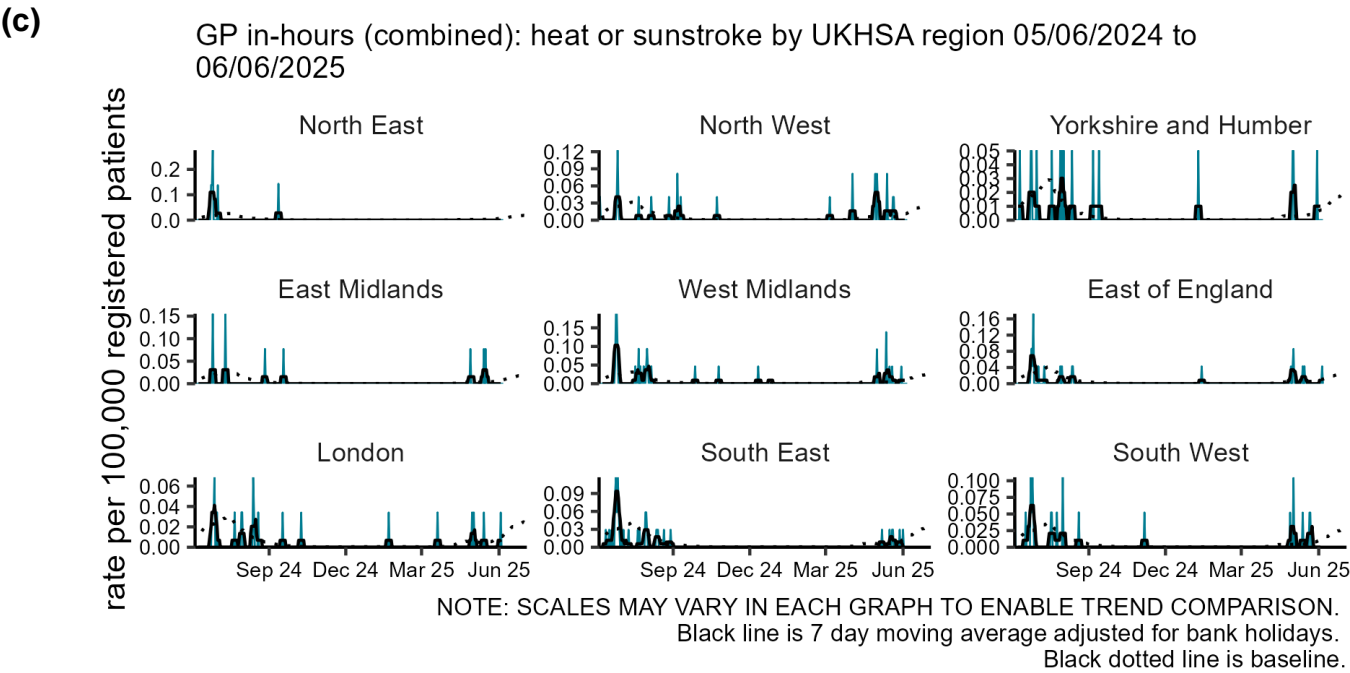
(c)

GP in-hours (combined): heat or sunstroke by UKHSA region 05/06/2024 to 06/06/2025

rate per 100,000 registered patients

North East
0.2
0.1
0.0

North West
0.12
0.09
0.06
0.03
0.00

Yorkshire and Humber
0.05
0.04
0.03
0.02
0.01
0.00

East Midlands
0.15
0.10
0.05
0.00

West Midlands
0.15
0.10
0.05
0.00

East of England
0.16
0.12
0.08
0.04
0.00

London
0.06
0.04
0.02
0.00

South East
0.09
0.06
0.03
0.00

South West
0.100
0.075
0.050
0.025
0.000

Sep 24 Dec 24 Mar 25 Jun 25
Sep 24 Dec 24 Mar 25 Jun 25
Sep 24 Dec 24 Mar 25 Jun 25

NOTE: SCALES MAY VARY IN EACH GRAPH TO ENABLE TREND COMPARISON.
Black line is 7 day moving average adjusted for bank holidays.
Black dotted line is baseline.